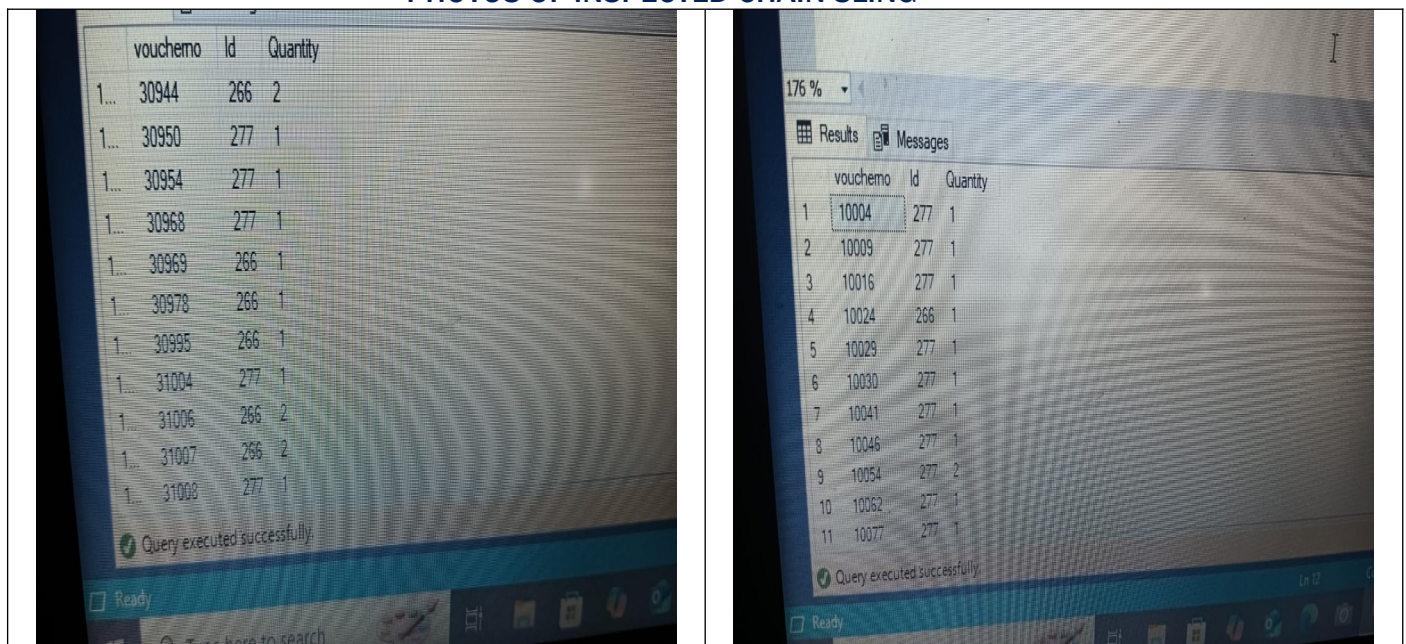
PHOTOS OF INSPECTED CHAIN SLING

|  | vouchemo | Id | Quantity |
|---|---|---|---|
| 1... | 30944 | 266 | 2 |
| 1... | 30950 | 277 | 1 |
| 1... | 30954 | 277 | 1 |
| 1... | 30968 | 277 | 1 |
| 1... | 30969 | 266 | 1 |
| 1... | 30978 | 266 | 1 |
| 1... | 30995 | 266 | 1 |
| 1... | 31004 | 277 | 1 |
| 1... | 31006 | 266 | 2 |
| 1... | 31007 | 266 | 2 |
| 1... | 31008 | 277 | 1 |

Query executed successfully.

Ready

Type here to search

176 %

Results Messages

|  | vouchemo | Id | Quantity |
|---|---|---|---|
| 1 | 10004 | 277 | 1 |
| 2 | 10009 | 277 | 1 |
| 3 | 10016 | 277 | 1 |
| 4 | 10024 | 266 | 1 |
| 5 | 10029 | 277 | 1 |
| 6 | 10030 | 277 | 1 |
| 7 | 10041 | 277 | 1 |
| 8 | 10046 | 277 | 1 |
| 9 | 10054 | 277 | 2 |
| 10 | 10062 | 277 | 1 |
| 11 | 10077 | 277 | 1 |

Query executed successfully.

Ln 12

Ready